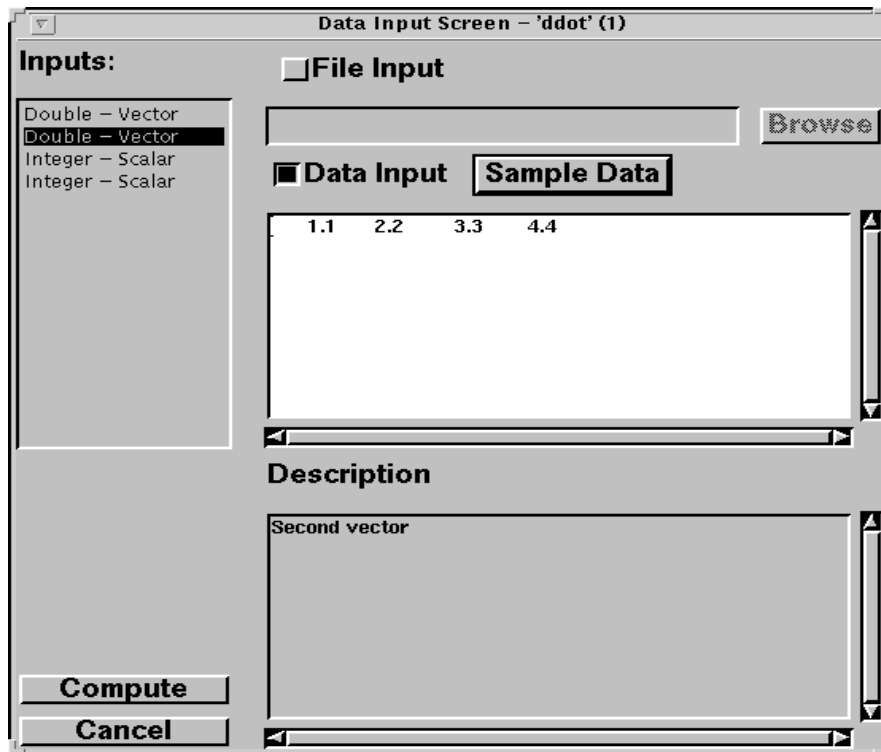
Data Input Screen – 'ddot' (1)

Inputs:

File Input

Double – Vector
Double – Vector
Integer – Scalar
Integer – Scalar

Browse

Data Input

Sample Data

1.1 2.2 3.3 4.4

Description

Second vector

Compute

Cancel